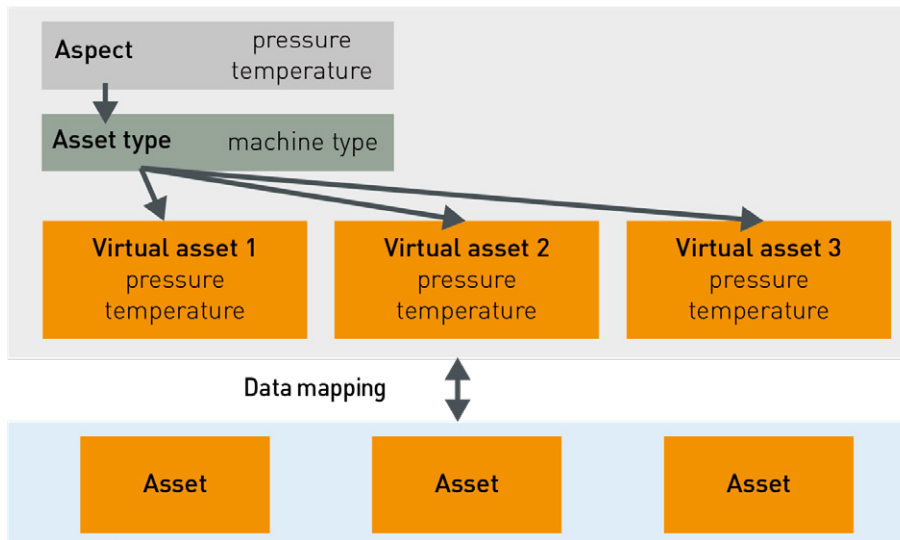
Aspect pressure temperature

Asset type machine type

Virtual asset 1
pressure
temperature

Virtual asset 2
pressure
temperature

Virtual asset 3
pressure
temperature

Data mapping

Asset

Asset

Asset